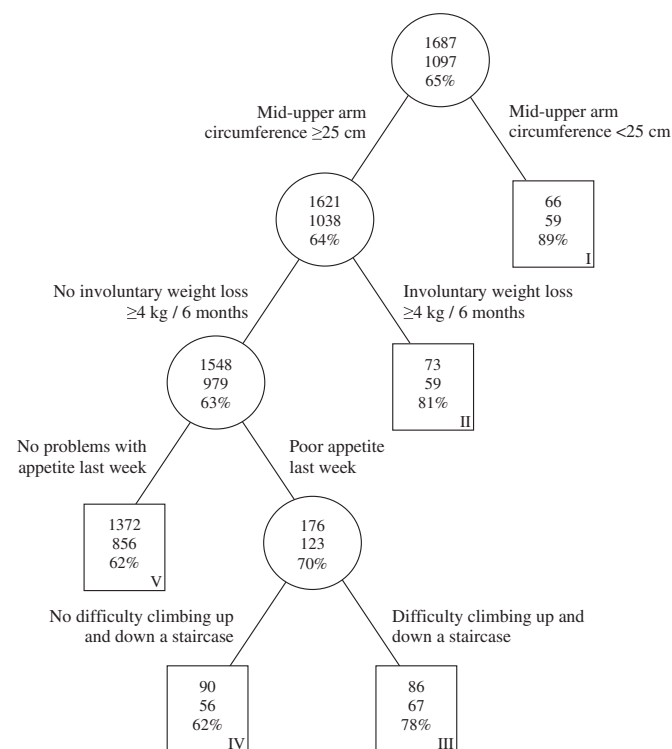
1687
1097
65%

Mid-upper arm circumference ≥25 cm

Mid-upper arm circumference <25 cm

1621
1038
64%

66
59
89%
I

No involuntary weight loss ≥4 kg / 6 months

Involuntary weight loss ≥4 kg / 6 months

1548
979
63%

73
59
81%
II

No problems with appetite last week

Poor appetite last week

1372
856
62%
V

176
123
70%

No difficulty climbing up and down a staircase

Difficulty climbing up and down a staircase

90
56
62%
IV

86
67
78%
III